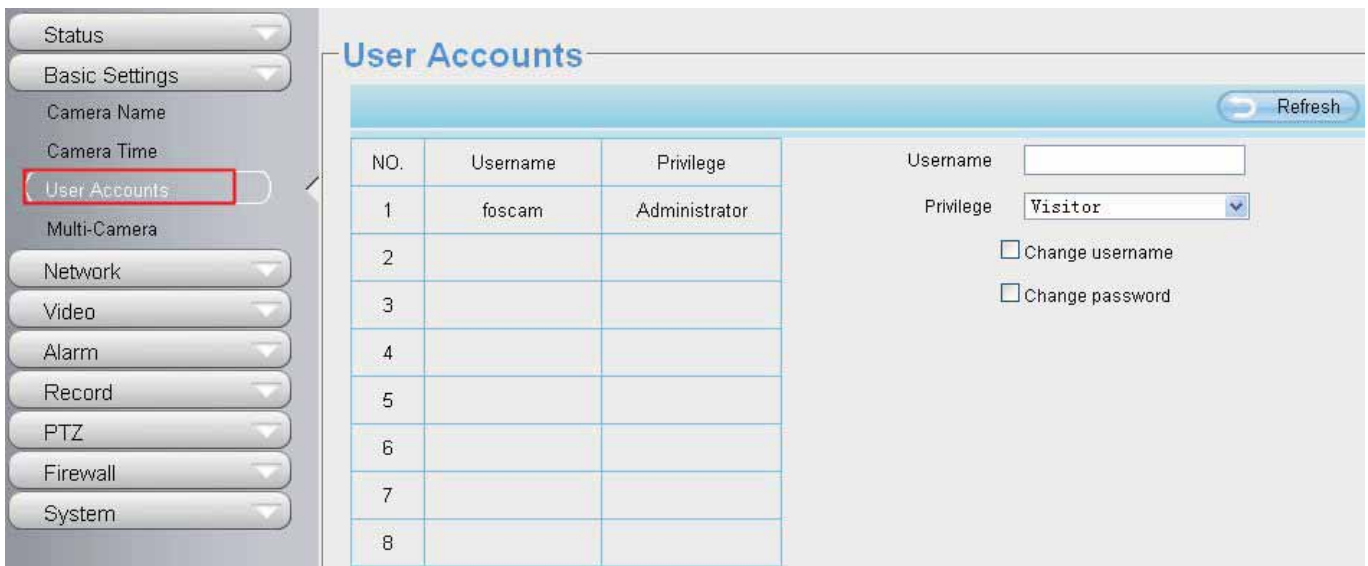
Status
Basic Settings
Camera Name
Camera Time
User Accounts
Multi-Camera
Network
Video
Alarm
Record
PTZ
Firewall
System

User Accounts

Refresh

| NO. | Username | Privilege |
|---|---|---|
| 1 | foscam | Administrator |
| 2 | | |
| 3 | | |
| 4 | | |
| 5 | | |
| 6 | | |
| 7 | | |
| 8 | | |

Username
Privilege Visitor
Change username
Change password